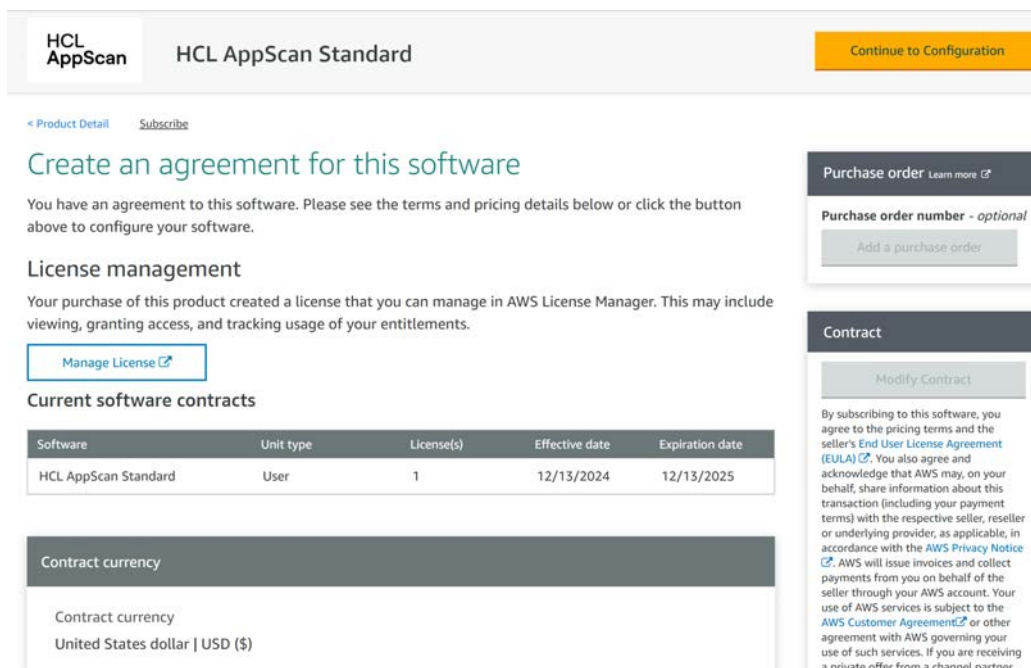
HCL AppScan

HCL AppScan Standard

Continue to Configuration

< Product Detail Subscribe

Create an agreement for this software

You have an agreement to this software. Please see the terms and pricing details below or click the button above to configure your software.

License management

Your purchase of this product created a license that you can manage in AWS License Manager. This may include viewing, granting access, and tracking usage of your entitlements.

Manage License

Current software contracts

| Software | Unit type | License(s) | Effective date | Expiration date |
|---|---|---|---|---|
| HCL AppScan Standard | User | 1 | 12/13/2024 | 12/13/2025 |

Contract currency

Contract currency
United States dollar | USD ($)

Purchase order Learn more

Purchase order number - optional

Add a purchase order

Contract

Modify Contract

By subscribing to this software, you agree to the pricing terms and the seller's End User License Agreement (EULA). You also agree and acknowledge that AWS may, on your behalf, share information about this transaction (including your payment terms) with the respective seller, reseller or underlying provider, as applicable, in accordance with the AWS Privacy Notice. AWS will issue invoices and collect payments from you on behalf of the seller through your AWS account. Your use of AWS services is subject to the AWS Customer Agreement or other agreement with AWS governing your use of such services. If you are receiving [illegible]